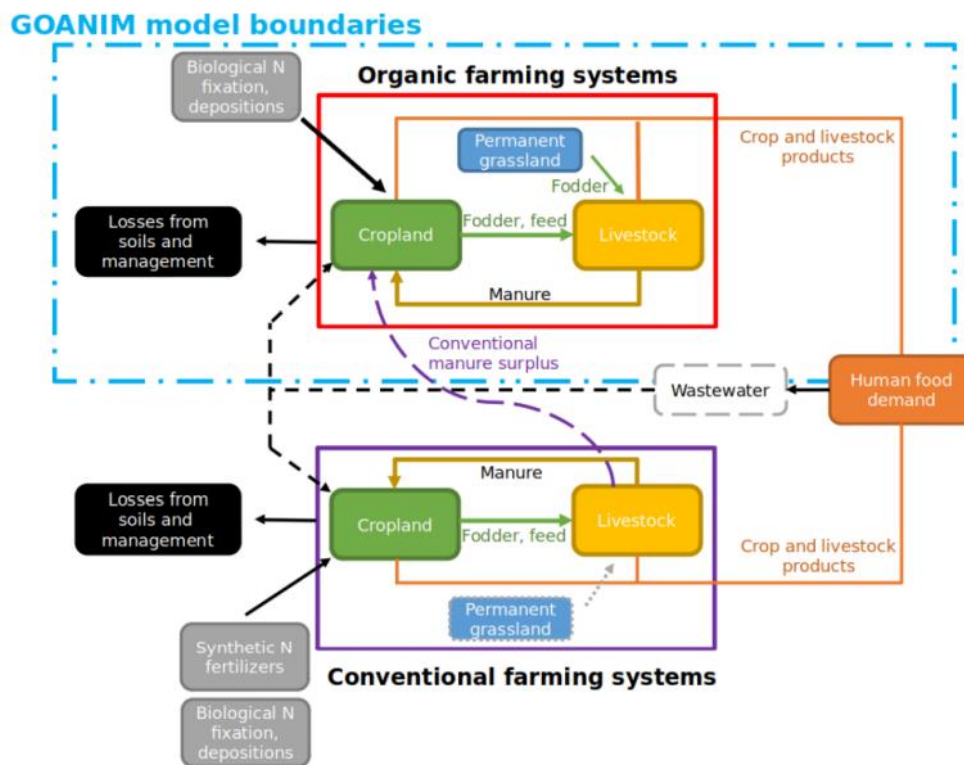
GOANIM model boundaries

Biological N fixation, depositions

Organic farming systems

Permanent grassland

Crop and livestock products

Fodder

Losses from soils and management

Cropland

Fodder, feed

Livestock

Manure

Conventional manure surplus

Wastewater

Human food demand

Manure

Losses from soils and management

Cropland

Fodder, feed

Livestock

Crop and livestock products

Permanent grassland

Synthetic N fertilizers

Conventional farming systems

Biological N fixation, depositions